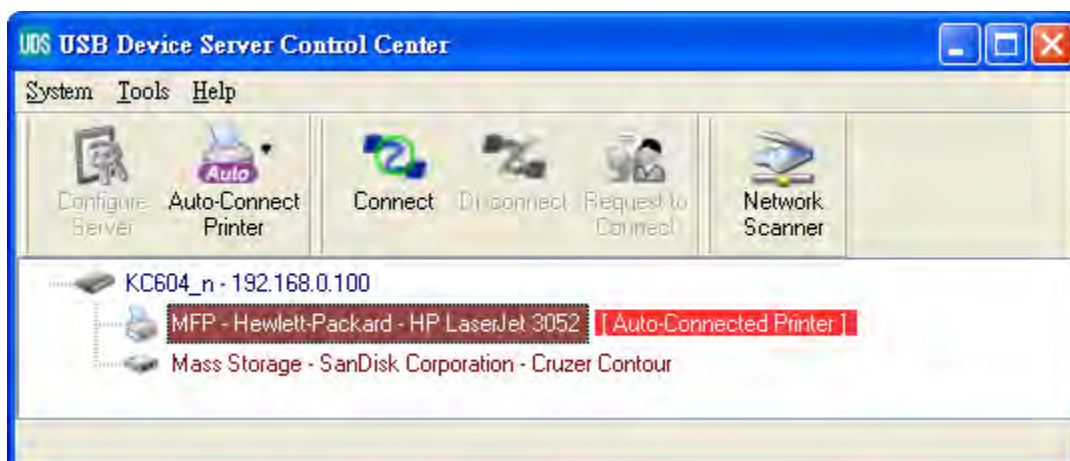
UDS USB Device Server Control Center

System Tools Help

Configure Server
Auto
Auto-Connect Printer
Connect
Disconnect
Request to Connect
Network Scanner

KC604_n - 192.168.0.100
MFP - Hewlett-Packard - HP LaserJet 3052 [ Auto-Connected Printer ]
Mass Storage - SanDisk Corporation - Cruzer Contour